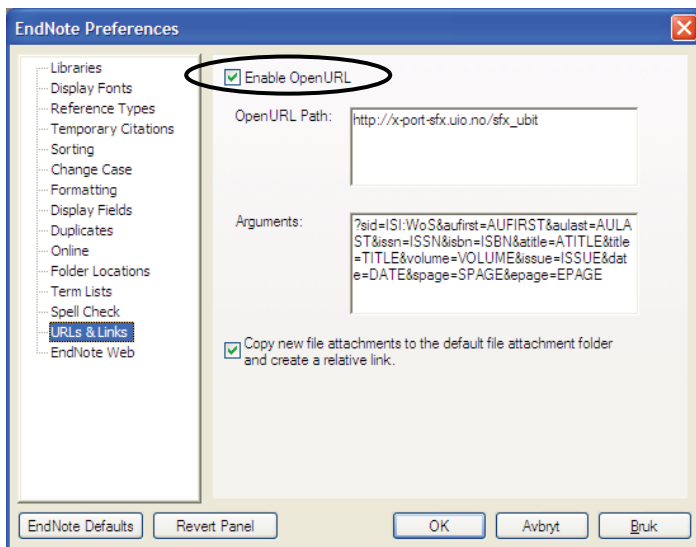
EndNote Preferences

Libraries
Display Fonts
Reference Types
Temporary Citations
Sorting
Change Case
Formatting
Display Fields
Duplicates
Online
Folder Locations
Term Lists
Spell Check
URLs & Links
EndNote Web

Enable OpenURL

OpenURL Path: http://x-port-sfx.uio.no/sfx_ubit

Arguments: ?sid=ISI:WoS&aufirst=AUFIRST&aulast=AULAST&issn=ISSN&isbn=ISBN&atitle=ATITLE&title=TITLE&volume=VOLUME&issue=ISSUE&date=DATE&spage=SPAGE&epage=EPAGE

Copy new file attachments to the default file attachment folder and create a relative link.

EndNote Defaults | Revert Panel | OK | Avbryt | Bruk